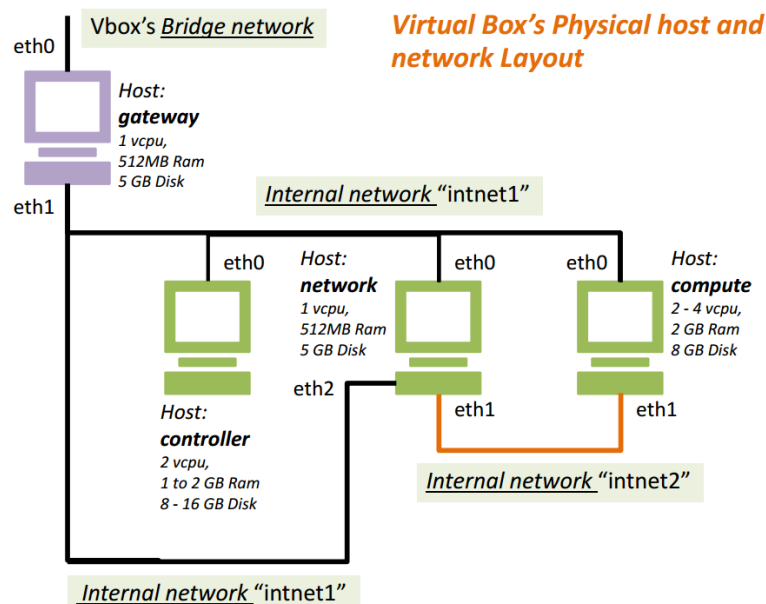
Vbox's Bridge network

Virtual Box's Physical host and network Layout

eth0

Host:
gateway
1 vcpu,
512MB Ram
5 GB Disk

eth1

Internal network "intnet1"

eth0

Host:
network
1 vcpu,
512MB Ram
5 GB Disk

eth0

eth0

Host:
compute
2 - 4 vcpu,
2 GB Ram
8 GB Disk

eth2

eth1

eth1

Host:
controller
2 vcpu,
1 to 2 GB Ram
8 - 16 GB Disk

Internal network "intnet2"

Internal network "intnet1"